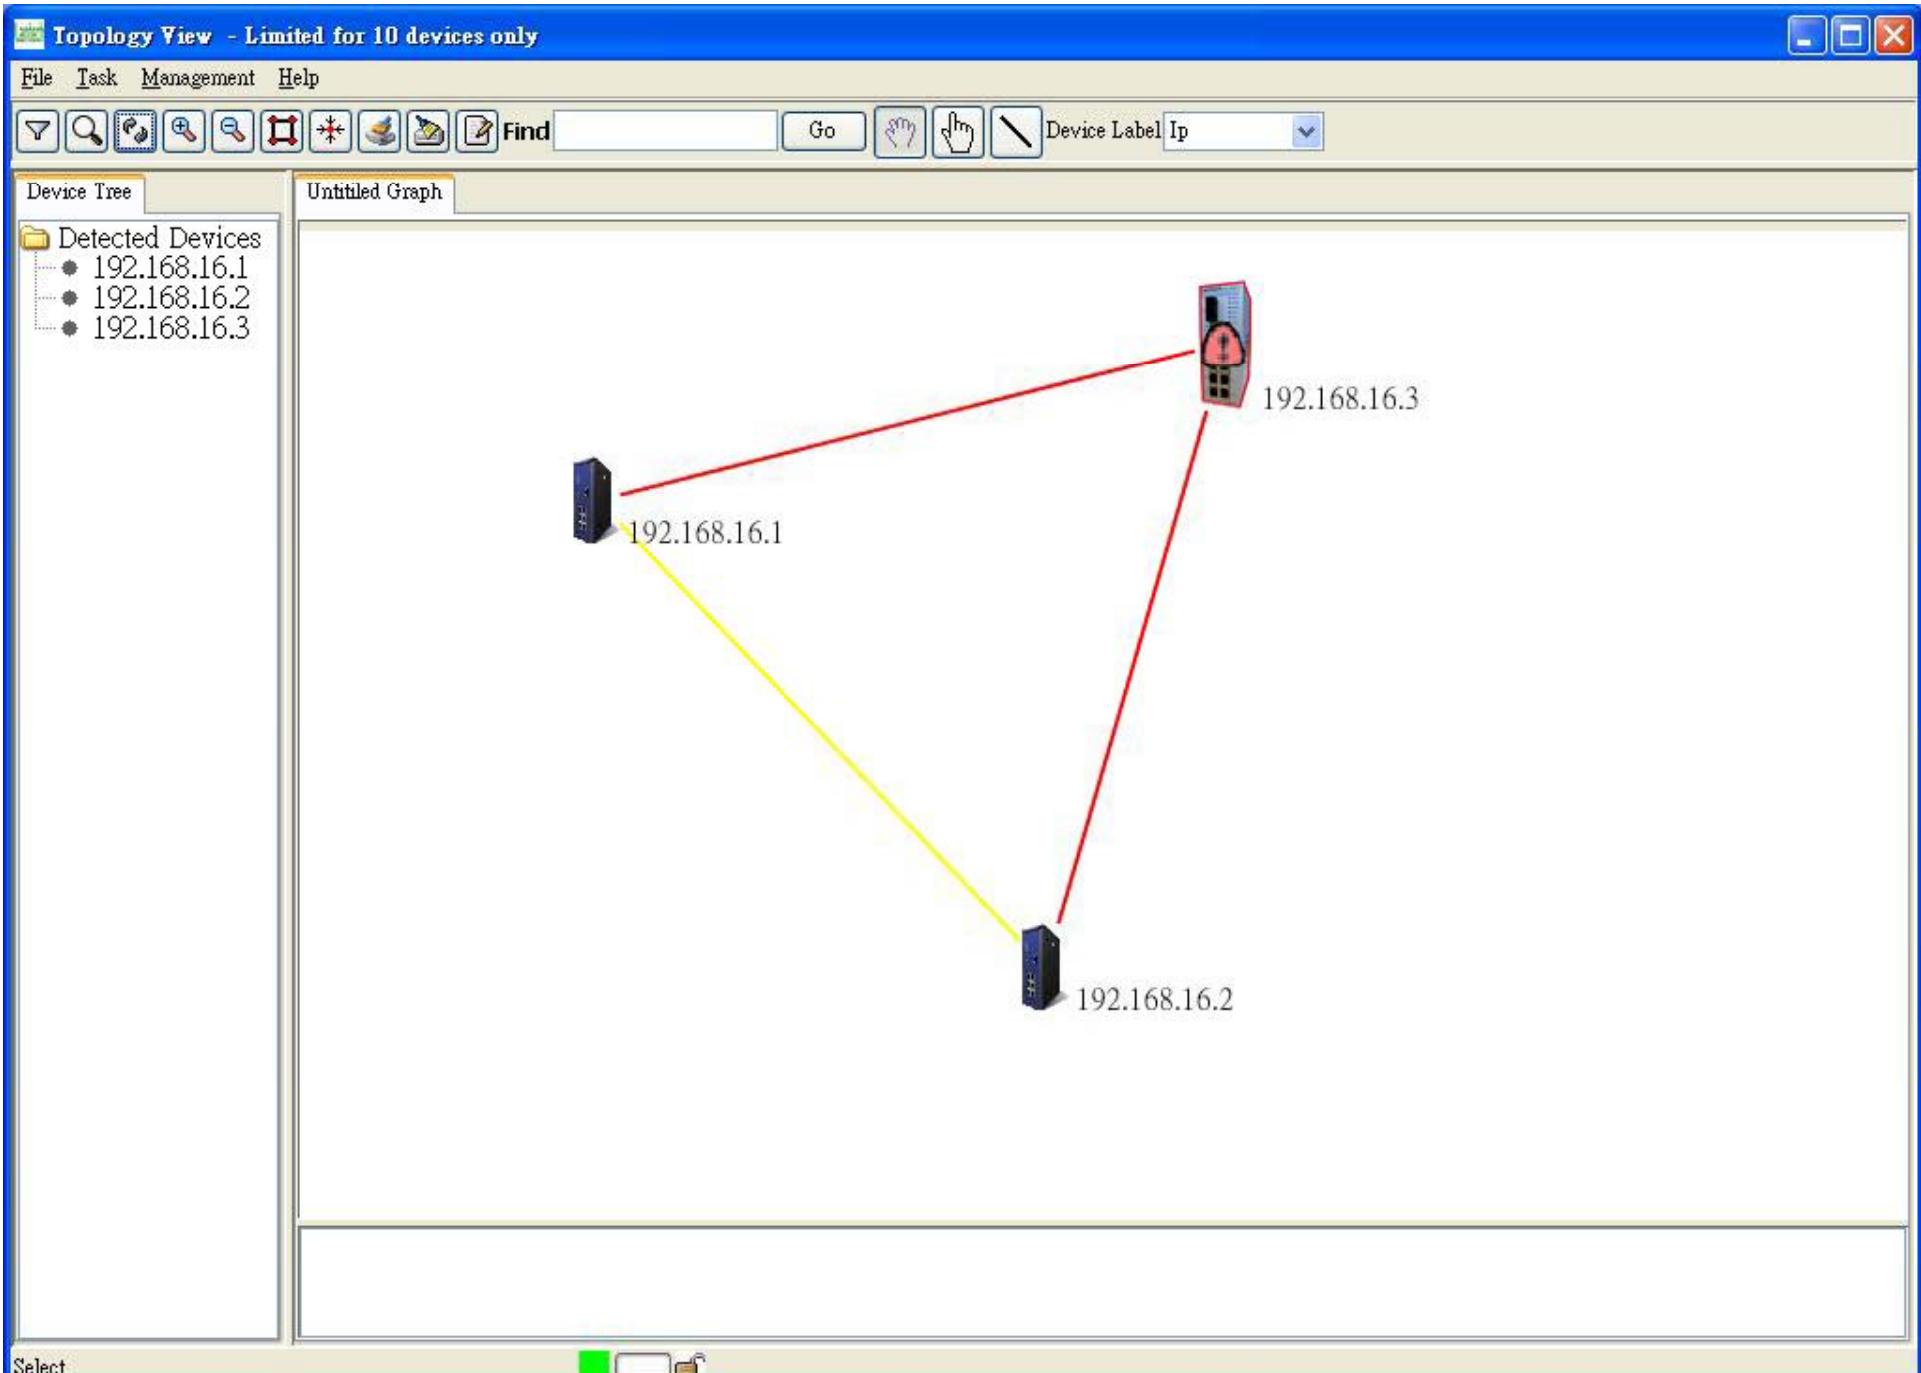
Topology View - Limited for 10 devices only

File Task Management Help

Find Go Device Label Ip

Device Tree

Detected Devices
192.168.16.1
192.168.16.2
192.168.16.3

Untitled Graph

192.168.16.3

192.168.16.1

192.168.16.2

Select